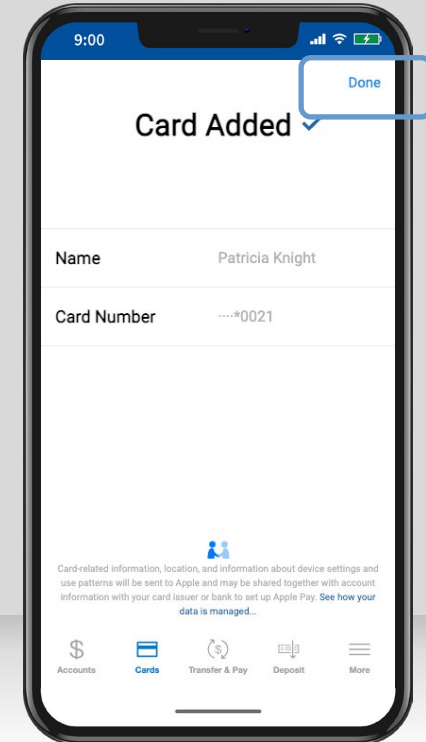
9:00

Done

Card Added

Name Patricia Knight

Card Number ····*0021

Card-related information, location, and information about device settings and use patterns will be sent to Apple and may be shared together with account information with your card issuer or bank to set up Apple Pay. See how your data is managed...

Accounts Cards Transfer & Pay Deposit More